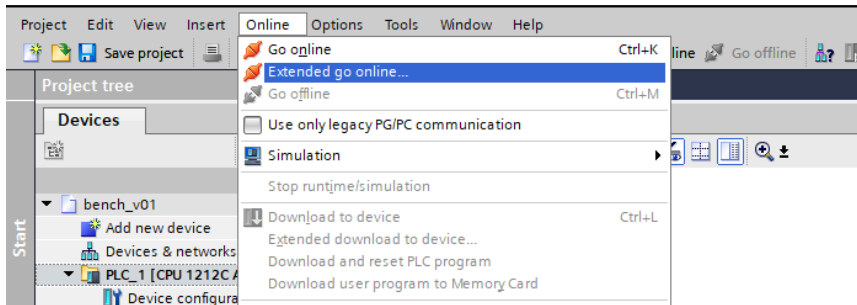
Project Edit View Insert Online Options Tools Window Help

Save project

Go online Ctrl+K
Extended go online...
Go offline Ctrl+M
Use only legacy PG/PC communication
Simulation
Stop runtime/simulation
Download to device Ctrl+L
Extended download to device...
Download and reset PLC program
Download user program to Memory Card

line Go offline

Project tree
Devices
Start
bench_v01
Add new device
Devices & networks
PLC_1 [CPU 1212C A
Device configura